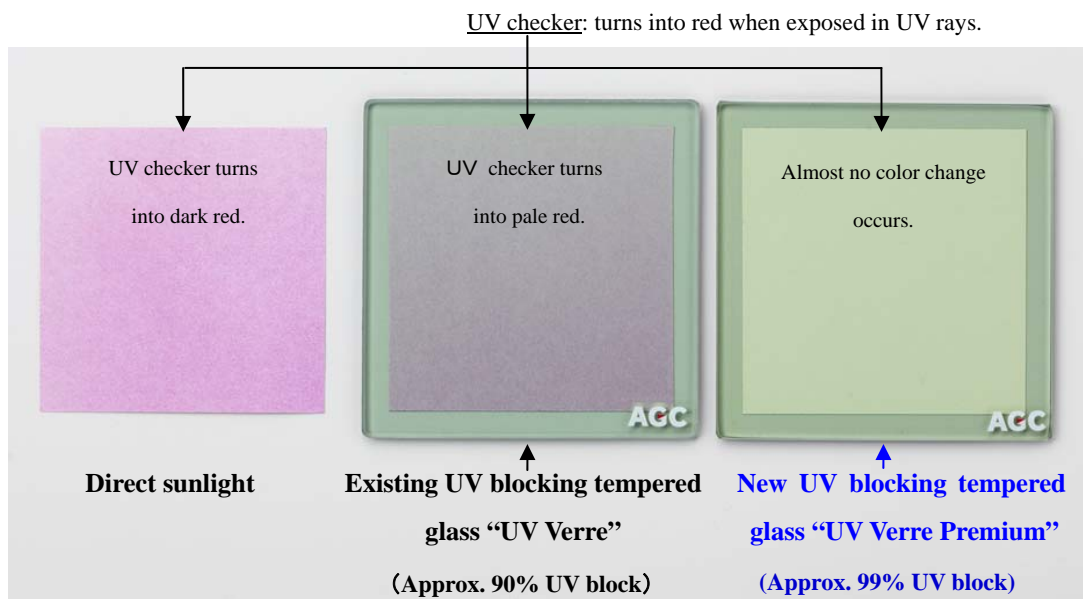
UV checker: turns into red when exposed in UV rays.

UV checker turns into dark red.

UV checker turns into pale red.

Almost no color change occurs.

AGC

AGC

Direct sunlight

Existing UV blocking tempered glass “UV Verre”

（Approx. 90% UV block）

New UV blocking tempered glass “UV Verre Premium”

(Approx. 99% UV block)